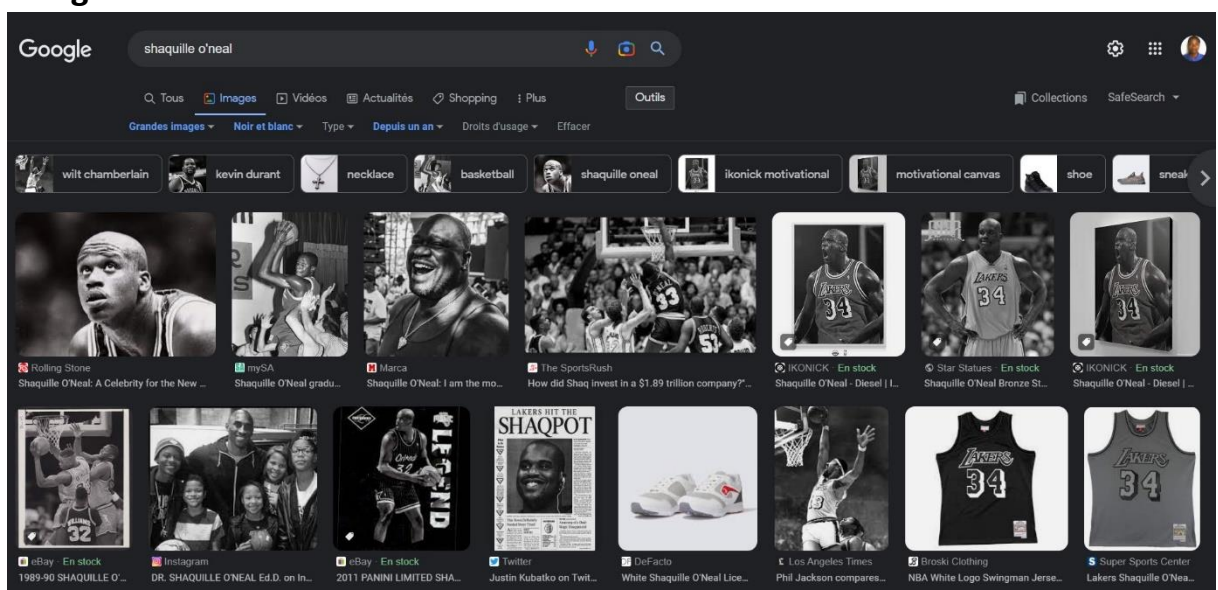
Google

shaquille o'neal

Tous Images Vidéos Actualités Shopping Plus Outils

Collections SafeSearch

Grandes images Noir et blanc Type Depuis un an Droits d'usage Effacer

wilt chamberlain kevin durant necklace basketball shaquille oneal ikonick motivational motivational canvas shoe sneak

Rolling Stone
Shaquille O'Neal: A Celebrity for the New ...

mySA
Shaquille O'Neal gradu...

Marca
Shaquille O'Neal: I am the mo...

The SportsRush
How did Shaq invest in a $1.89 trillion company?'...

IKONICK · En stock
Shaquille O'Neal - Diesel | I...

Star Statues · En stock
Shaquille O'Neal Bronze St...

IKONICK · En stock
Shaquille O'Neal - Diesel | ...

eBay · En stock
1989-90 SHAQUILLE O'...

Instagram
DR. SHAQUILLE O'NEAL Ed.D. on In...

eBay · En stock
2011 PANINI LIMITED SHA...

LAKERS HIT THE SHAQPOT

Twitter
Justin Kubatko on Twit...

DeFacto
White Shaquille O'Neal Lice...

Los Angeles Times
Phil Jackson compares...

Broski Clothing
NBA White Logo Swingman Jerse...

Super Sports Center
Lakers Shaquille O'Nea...